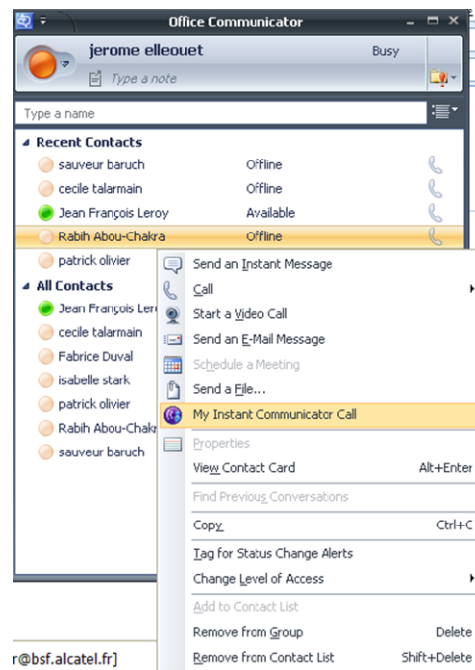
Office Communicator

jerome elleouet

Busy

Type a note

Type a name

Recent Contacts

sauveur baruch Offline

cecile talarmain Offline

Jean François Leroy Available

Rabih Abou-Chakra Offline

patrick olivier

All Contacts

Jean François Ler

cecile talarmain

Fabrice Duval

isabelle stark

patrick olivier

Rabih Abou-Chakr

sauveur baruch

Send an Instant Message

Call

Start a Video Call

Send an E-Mail Message

Schedule a Meeting

Send a File...

My Instant Communicator Call

Properties

View Contact Card Alt+Enter

Find Previous Conversations

Copy Ctrl+C

Tag for Status Change Alerts

Change Level of Access

Add to Contact List

Remove from Group Delete

Remove from Contact List Shift+Delete

r@bsf.alcatel.fr]